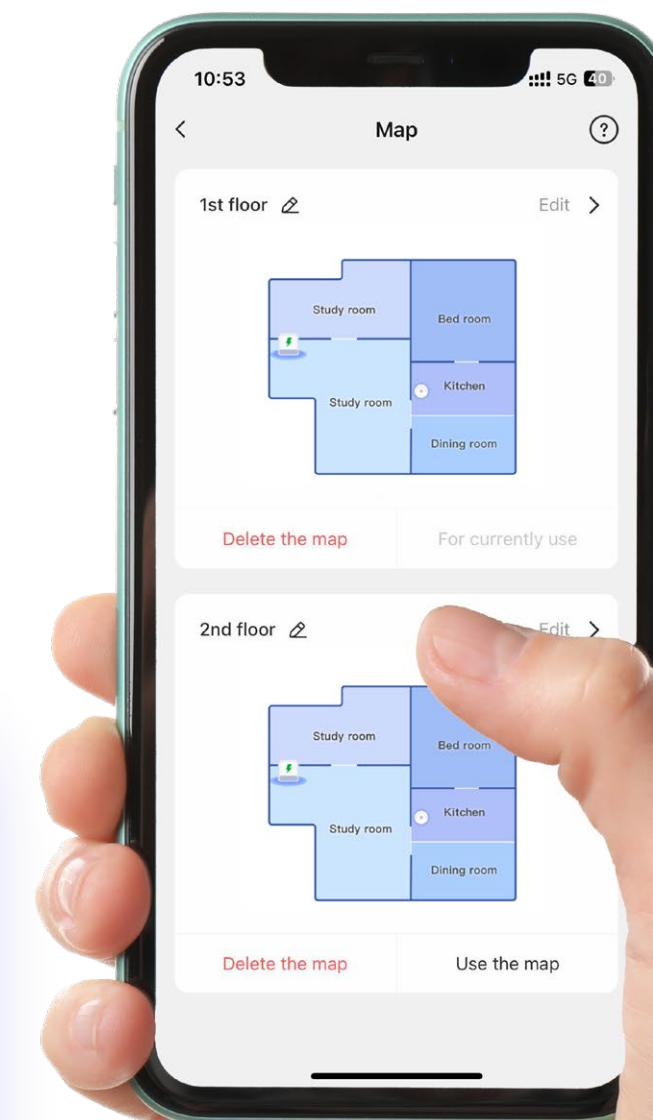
10:53
5G 40

<
Map
?

1st floor
Edit >

Study room
Bed room
Study room
Kitchen
Dining room

Delete the map
For currently use

2nd floor
Edit >

Study room
Bed room
Study room
Kitchen
Dining room

Delete the map
Use the map